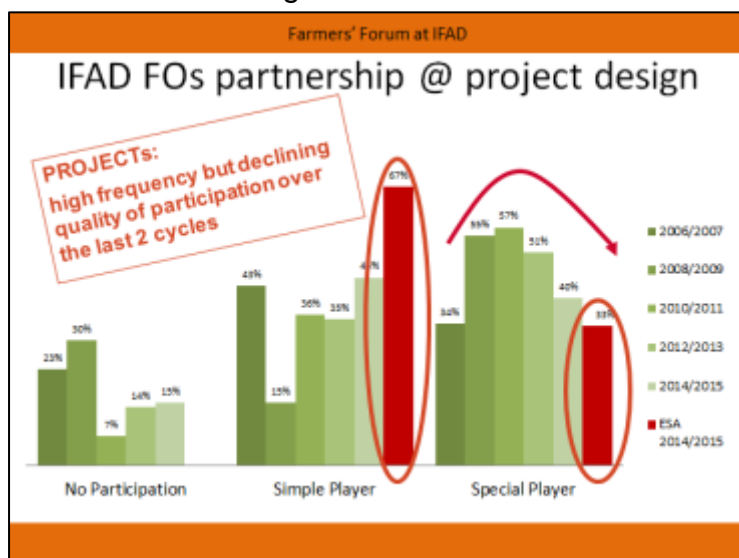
Farmers' Forum at IFAD

IFAD FOs partnership @ project design

PROJECTs:
high frequency but declining quality of participation over the last 2 cycles

23%
30%
7%
14%
15%
43%
15%
36%
35%
46%
67%
34%
55%
57%
51%
40%
33%

No Participation
Simple Player
Special Player

2006/2007
2008/2009
2010/2011
2012/2013
2014/2015
ESA 2014/2015